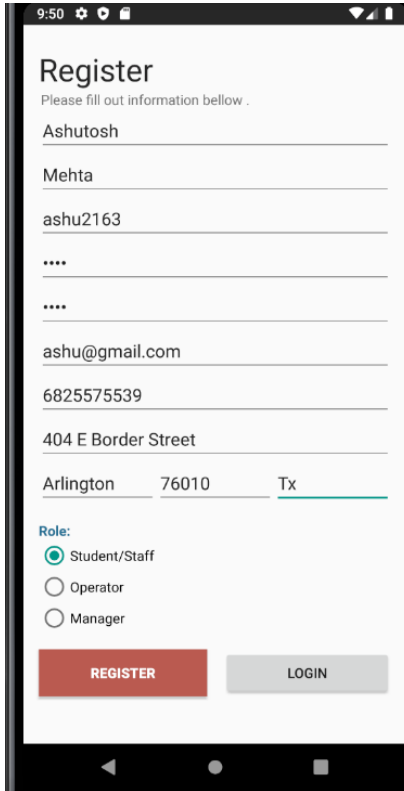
9:50

Register
Please fill out information bellow .

Ashutosh

Mehta

ashu2163

••••

••••

ashu@gmail.com

6825575539

404 E Border Street

Arlington

76010

Tx

Role:

Student/Staff

Operator

Manager

REGISTER

LOGIN